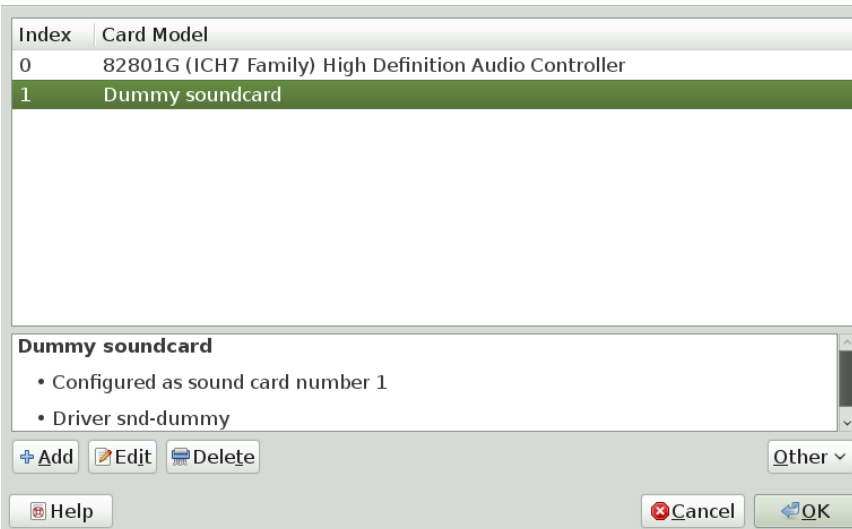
| Index | Card Model |
|---|---|
| 0 | 82801G (ICH7 Family) High Definition Audio Controller |
| 1 | Dummy soundcard |

**Dummy soundcard**

• Configured as sound card number 1

• Driver snd-dummy

Add Edit Delete Other

Help Cancel OK